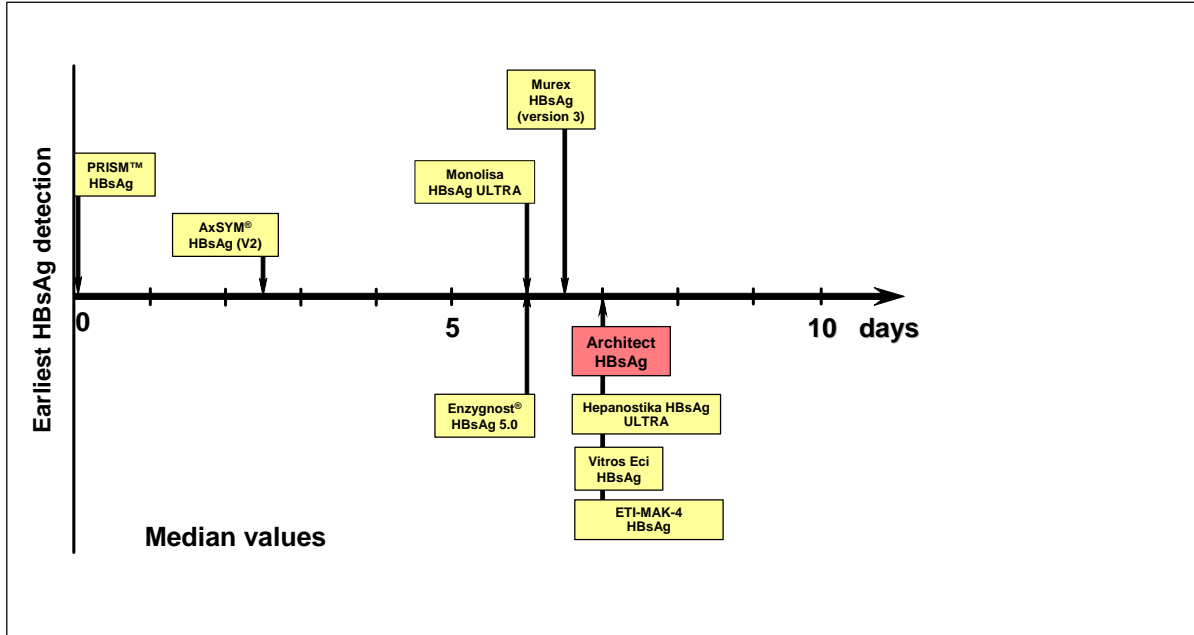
Earliest HBsAg detection

PRISM™ HBsAg

AxSYM® HBsAg (V2)

Monolisa HBsAg ULTRA

Murex HBsAg (version 3)

0

5

10 days

Architect HBsAg

Enzygnost® HBsAg 5.0

Hepanostika HBsAg ULTRA

Vitros Eci HBsAg

ETI-MAK-4 HBsAg

Median values